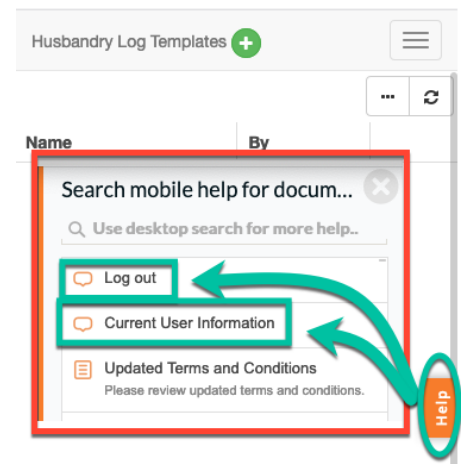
Husbandry Log Templates

Name

By

Search mobile help for docum...

Use desktop search for more help..

Log out

Current User Information

Updated Terms and Conditions
Please review updated terms and conditions.

Help